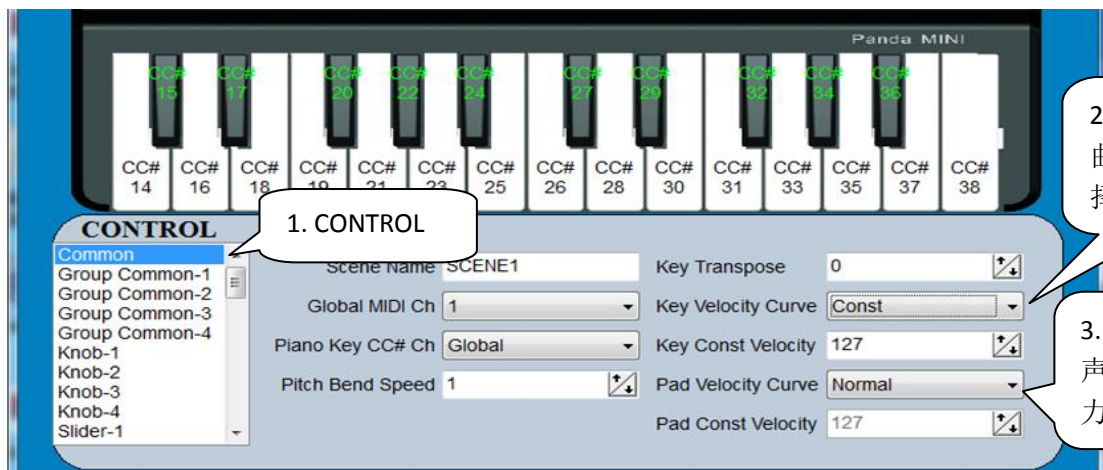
Panda MINI

CC# 15
CC# 17
CC# 20
CC# 22
CC# 24
CC# 27
CC# 29
CC# 32
CC# 34
CC# 36

CC# 14
CC# 16
CC# 18
CC# 19
CC# 21
CC# 23
CC# 25
CC# 26
CC# 28
CC# 30
CC# 31
CC# 33
CC# 35
CC# 37
CC# 38

CONTROL

1. CONTROL

Common
Group Common-1
Group Common-2
Group Common-3
Group Common-4
Knob-1
Knob-2
Knob-3
Knob-4
Slider-1

Scene Name SCENE1
Global MIDI Ch 1
Piano Key CC# Ch Global
Pitch Bend Speed 1

Key Transpose 0
Key Velocity Curve Const
Key Const Velocity 127
Pad Velocity Curve Normal
Pad Const Velocity 127

2 由 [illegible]

3. 声 力